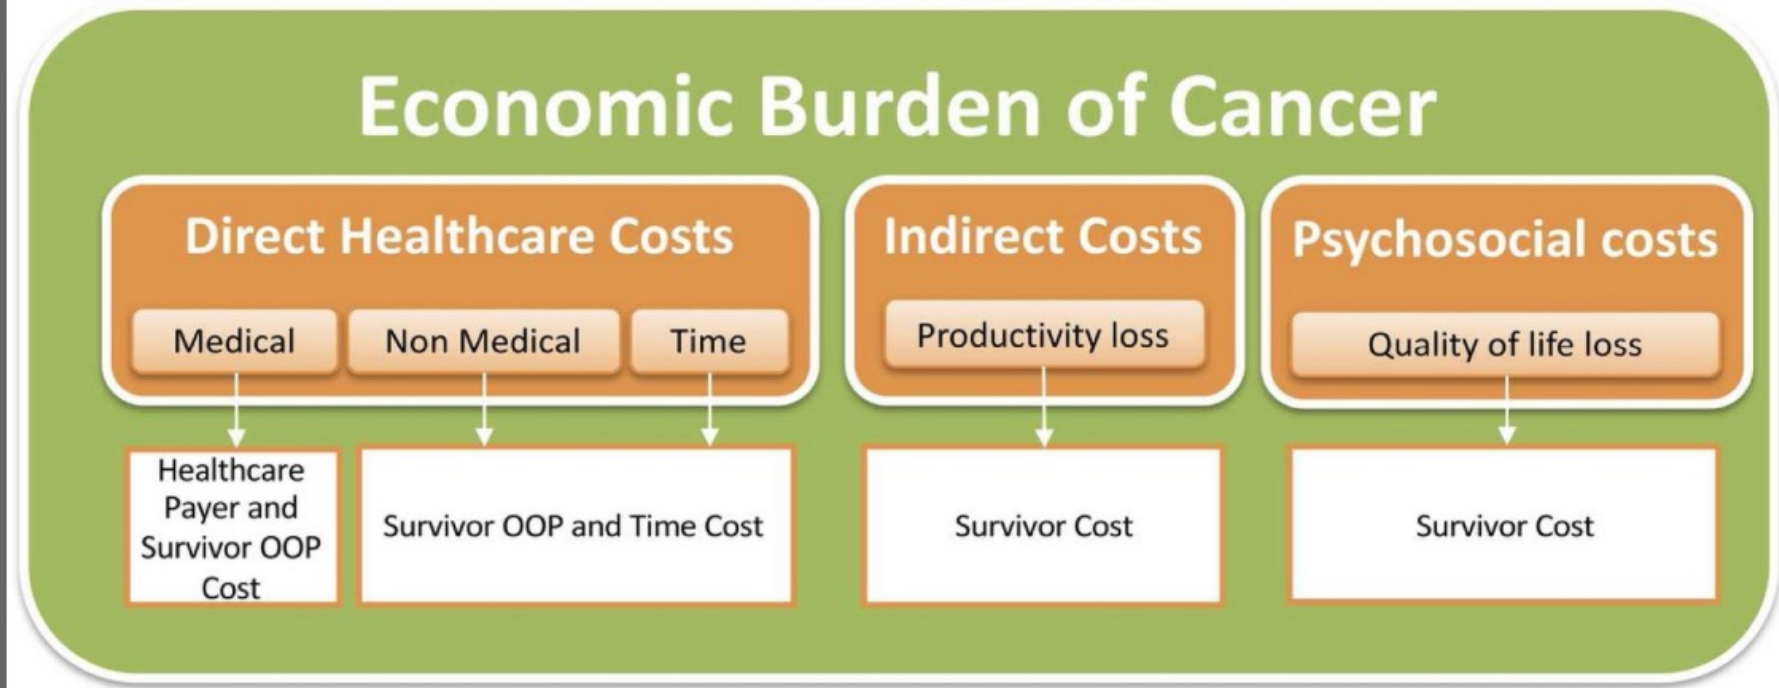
Economic Burden of Cancer

Direct Healthcare Costs

Medical

Non Medical

Time

Healthcare Payer and Survivor OOP Cost

Survivor OOP and Time Cost

Indirect Costs

Productivity loss

Survivor Cost

Psychosocial costs

Quality of life loss

Survivor Cost